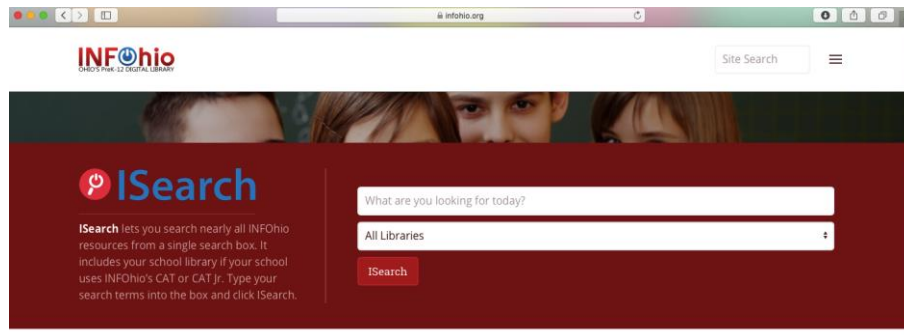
infohio.org

INFOhio
OHIO'S PreK-12 DIGITAL LIBRARY

Site Search

ISearch

ISearch lets you search nearly all INFOhio resources from a single search box. It includes your school library if your school uses INFOhio's CAT or CAT Jr. Type your search terms into the box and click ISearch.

What are you looking for today?

All Libraries

ISearch